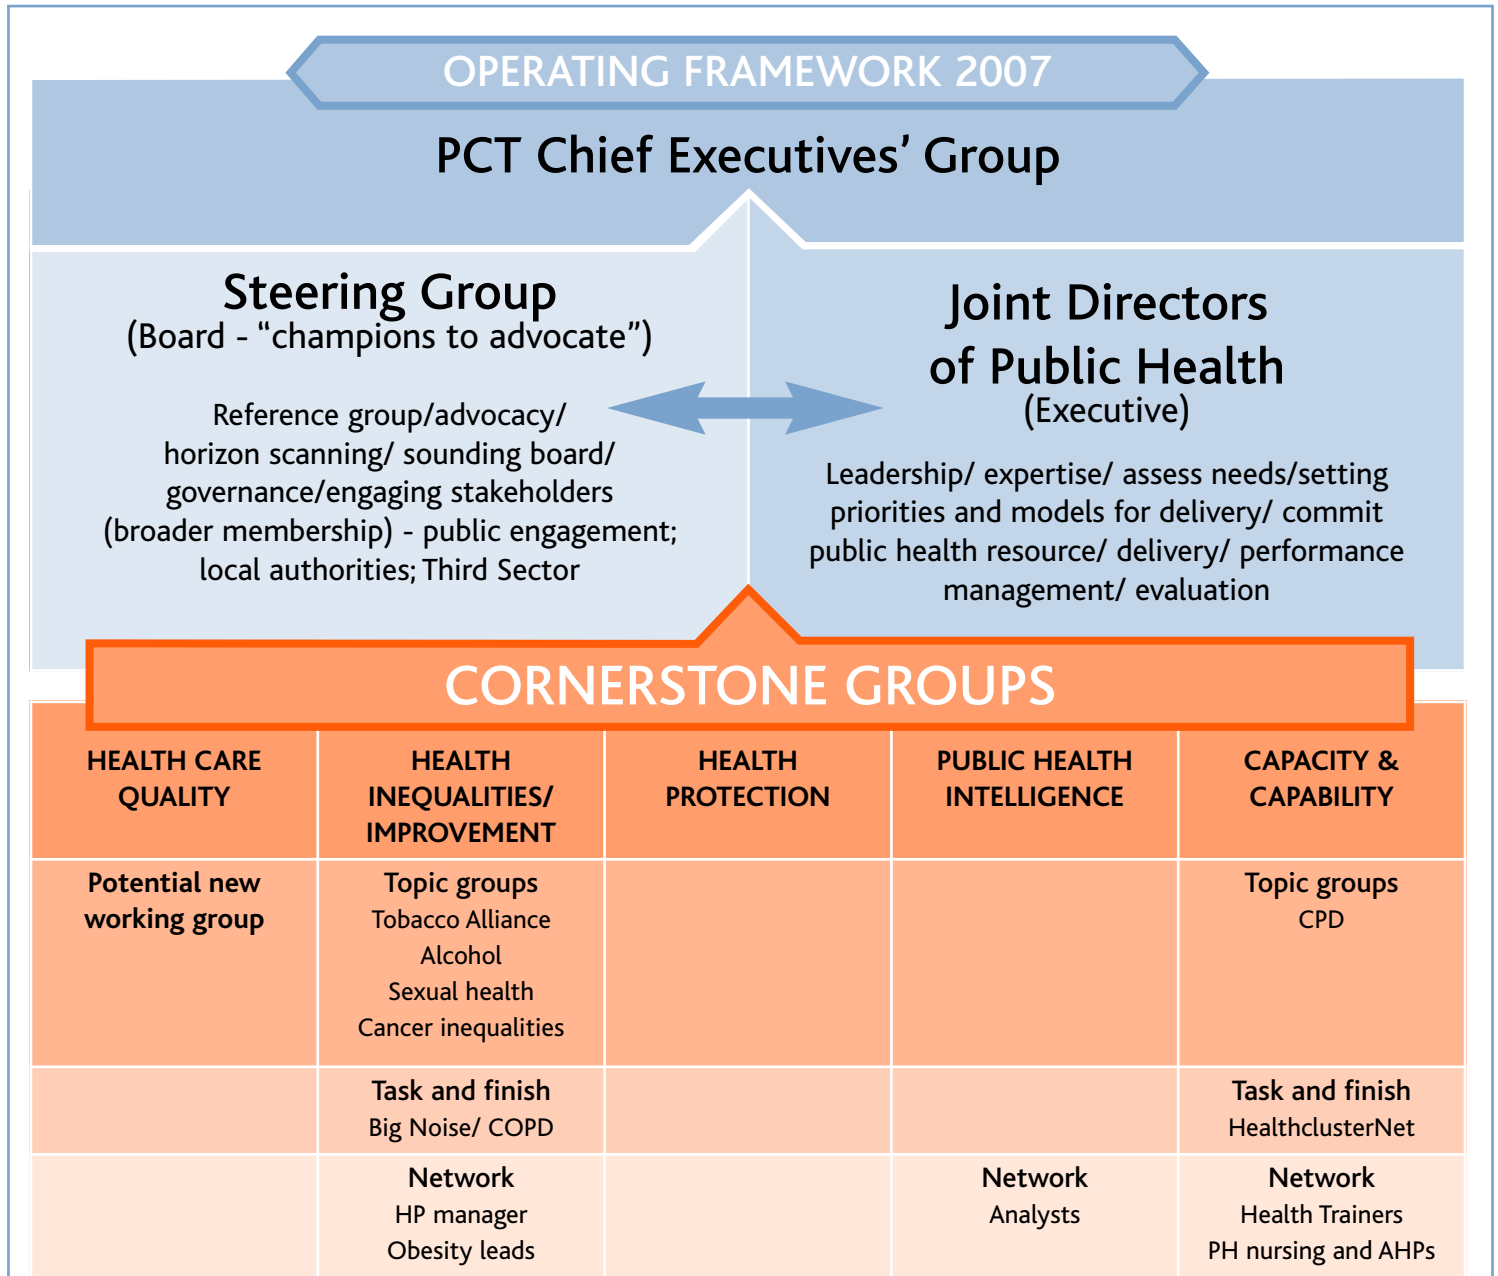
OPERATING FRAMEWORK 2007

PCT Chief Executives' Group

Steering Group
(Board - "champions to advocate")

Reference group/advocacy/ horizon scanning/ sounding board/ governance/engaging stakeholders (broader membership) - public engagement; local authorities; Third Sector

Joint Directors of Public Health
(Executive)

Leadership/ expertise/ assess needs/setting priorities and models for delivery/ commit public health resource/ delivery/ performance management/ evaluation

CORNERSTONE GROUPS

| HEALTH CARE QUALITY | HEALTH INEQUALITIES/ IMPROVEMENT | HEALTH PROTECTION | PUBLIC HEALTH INTELLIGENCE | CAPACITY & CAPABILITY |
|---|---|---|---|---|
| Potential new working group | Topic groups Tobacco Alliance Alcohol Sexual health Cancer inequalities | | | Topic groups CPD |
| | Task and finish Big Noise/ COPD | | | Task and finish HealthclusterNet |
| | Network HP manager Obesity leads | | Network Analysts | Network Health Trainers PH nursing and AHPs |